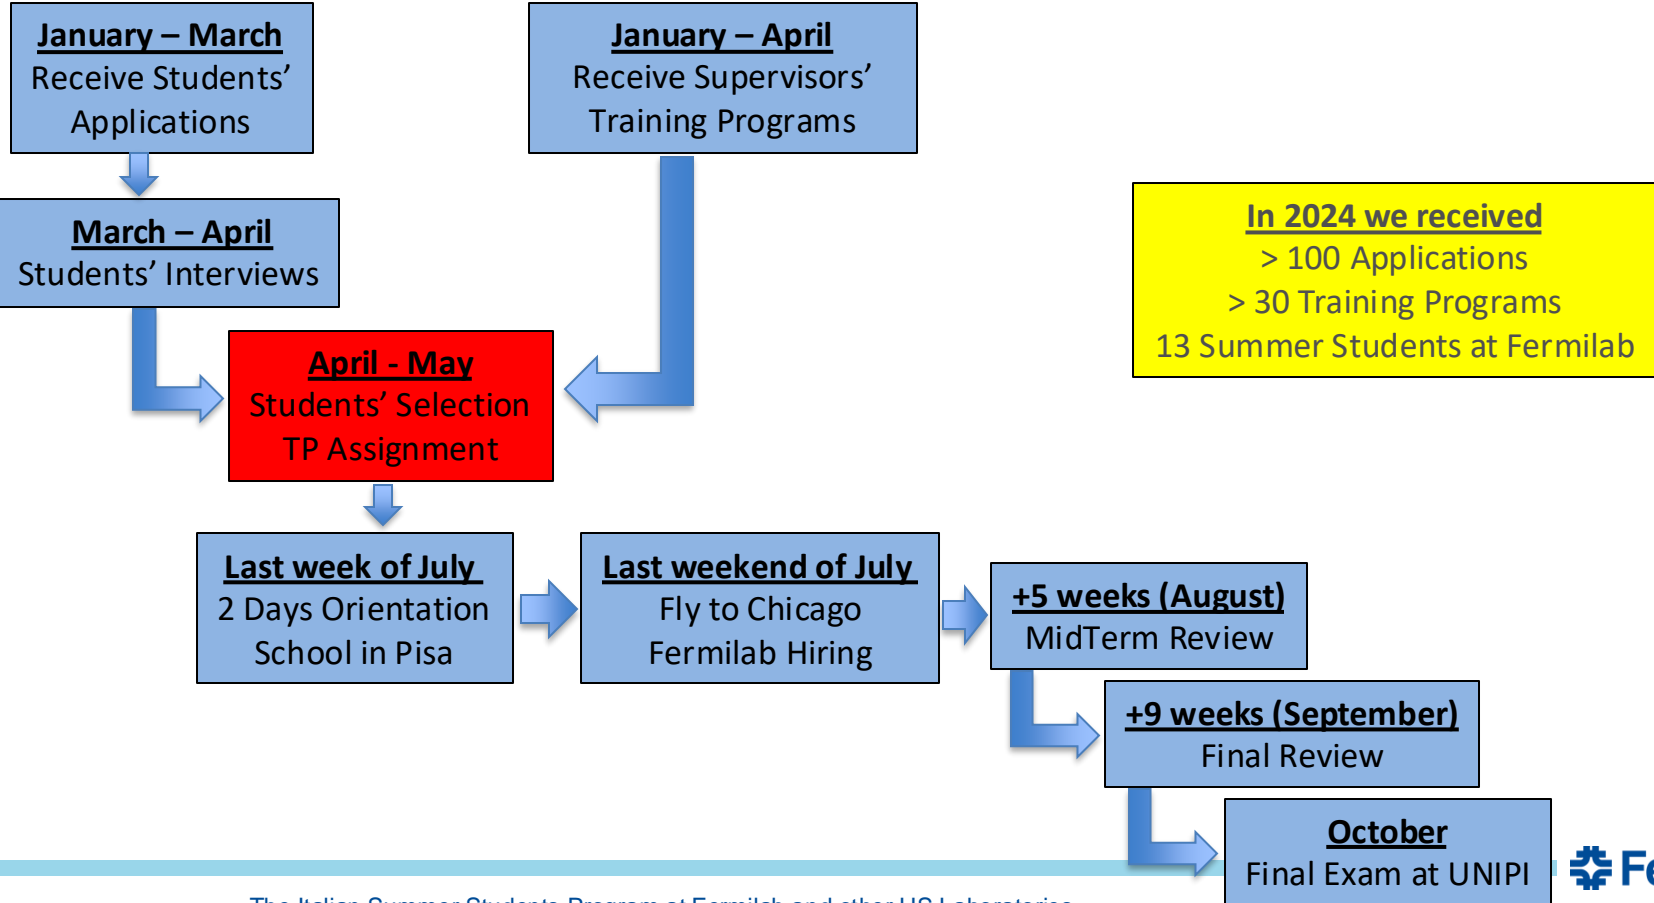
January – March
Receive Students' Applications

January – April
Receive Supervisors' Training Programs

In 2024 we received
> 100 Applications
> 30 Training Programs
13 Summer Students at Fermilab

March – April
Students' Interviews

April - May
Students' Selection
TP Assignment

Last week of July
2 Days Orientation School in Pisa

Last weekend of July
Fly to Chicago
Fermilab Hiring

+5 weeks (August)
MidTerm Review

+9 weeks (September)
Final Review

October
Final Exam at UNIPI

Fe

The Italian Summer Students Program at Fermilab and other US Laboratories